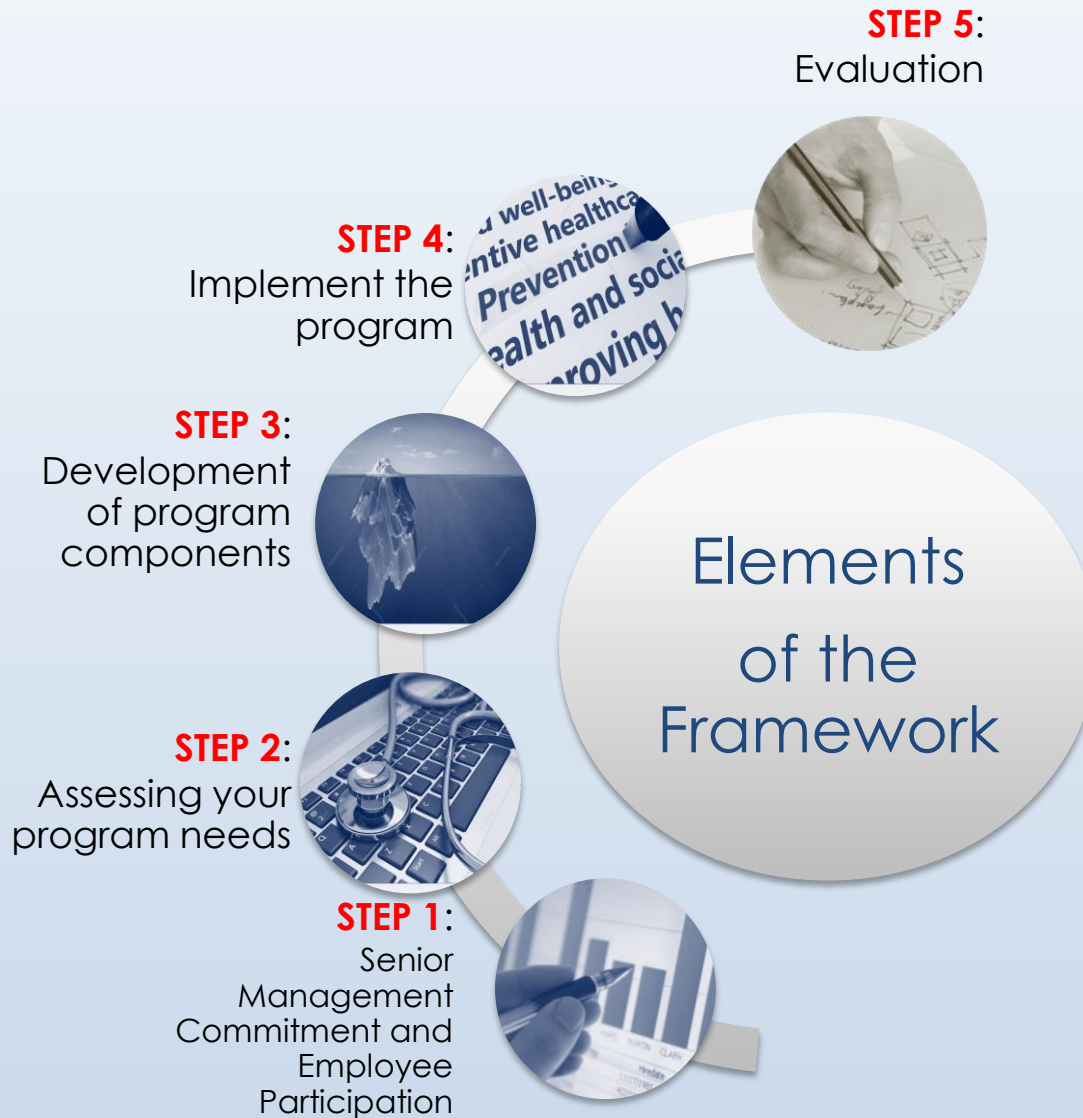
STEP 5: Evaluation

STEP 4: Implement the program

STEP 3: Development of program components

Elements of the Framework

STEP 2: Assessing your program needs

STEP 1: Senior Management Commitment and Employee Participation